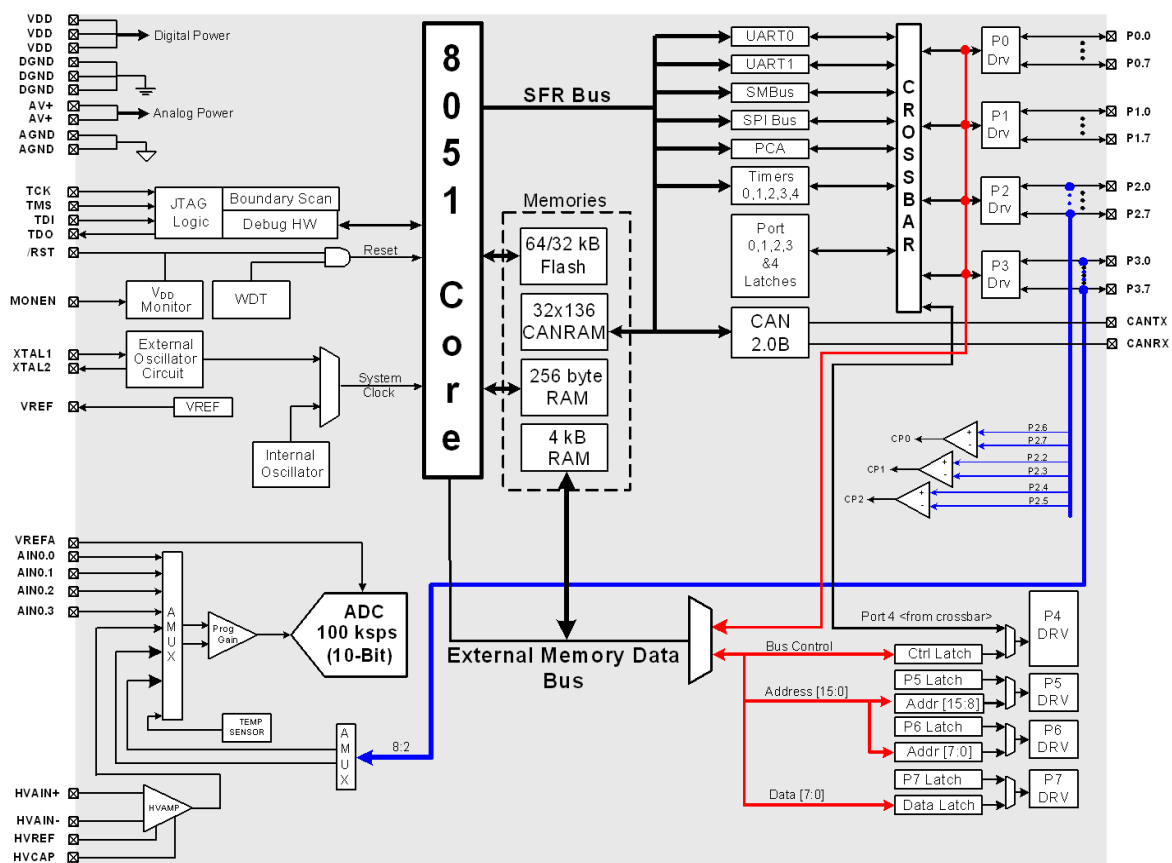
VDD
VDD
VDD
Digital Power
DGND
DGND
DGND
AV+
AV+
Analog Power
AGND
AGND
TCK
TMS
TDI
TDO
JTAG Logic
Boundary Scan
Debug HW
/RST
Reset
MONEN
$V_{DD}$ Monitor
WDT
XTAL1
XTAL2
External Oscillator Circuit
System Clock
VREF
VREF
Internal Oscillator
8051 Core
SFR Bus
Memories
64/32 kB Flash
32x136 CANRAM
256 byte RAM
4 kB RAM
UART0
UART1
SMBus
SPI Bus
PCA
Timers 0,1,2,3,4
Port 0,1,2,3 &4 Latches
CAN 2.0B
CROSSBAR
P0 Drv
P1 Drv
P2 Drv
P3 Drv
P0.0
P0.7
P1.0
P1.7
P2.0
P2.7
P3.0
P3.7
CANTX
CANRX
CP0
CP1
CP2
P2.6
P2.7
P2.2
P2.3
P2.4
P2.5
VREFA
AIN0.0
AIN0.1
AIN0.2
AIN0.3
AMUX
Prog Gain
ADC 100 ksps (10-Bit)
TEMP SENSOR
AMUX
8:2
HVAIN+
HVAIN-
HVREF
HVCAP
HVAMP
External Memory Data Bus
Port 4 <from crossbar>
P4 DRV
Bus Control
Ctrl Latch
Address [15:0]
P5 Latch
Addr [15:8]
P5 DRV
P6 Latch
Addr [7:0]
P6 DRV
Data [7:0]
P7 Latch
Data Latch
P7 DRV